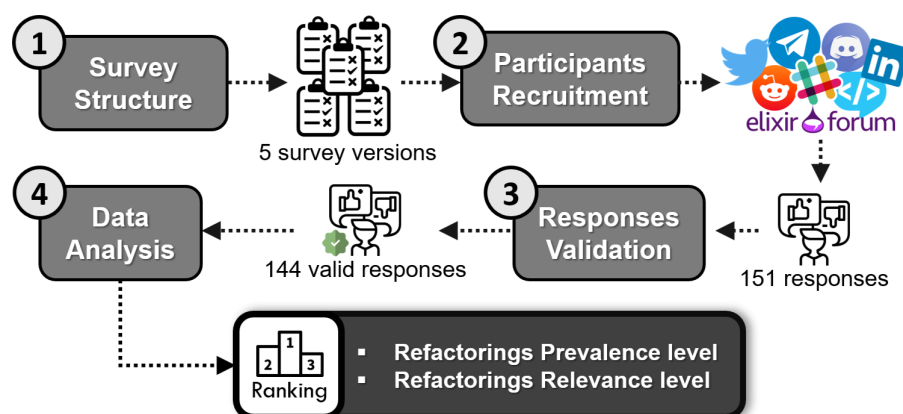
1
Survey Structure

5 survey versions

2
Participants Recruitment

elixir forum

151 responses

3
Responses Validation

144 valid responses

4
Data Analysis

2 1 3
Ranking

▪ Refactorings Prevalence level
▪ Refactorings Relevance level